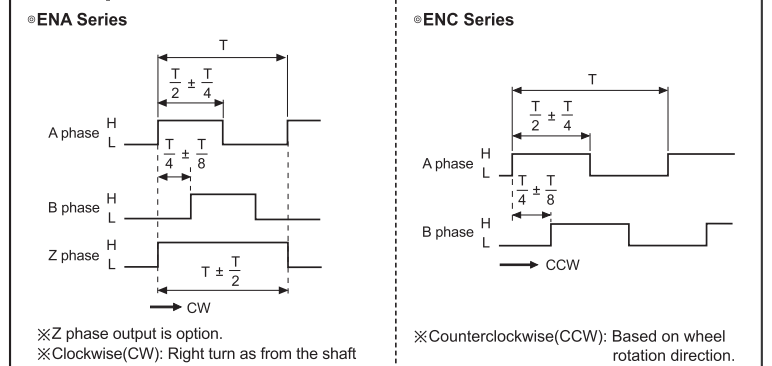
◎ENA Series

T

$\frac{T}{2} \pm \frac{T}{4}$

A phase H L

$\frac{T}{4} \pm \frac{T}{8}$

B phase H L

Z phase H L

$T \pm \frac{T}{2}$

CW

※Z phase output is option.
※Clockwise(CW): Right turn as from the shaft

◎ENC Series

T

$\frac{T}{2} \pm \frac{T}{4}$

A phase H L

$\frac{T}{4} \pm \frac{T}{8}$

B phase H L

CCW

※Counterclockwise(CCW): Based on wheel rotation direction.